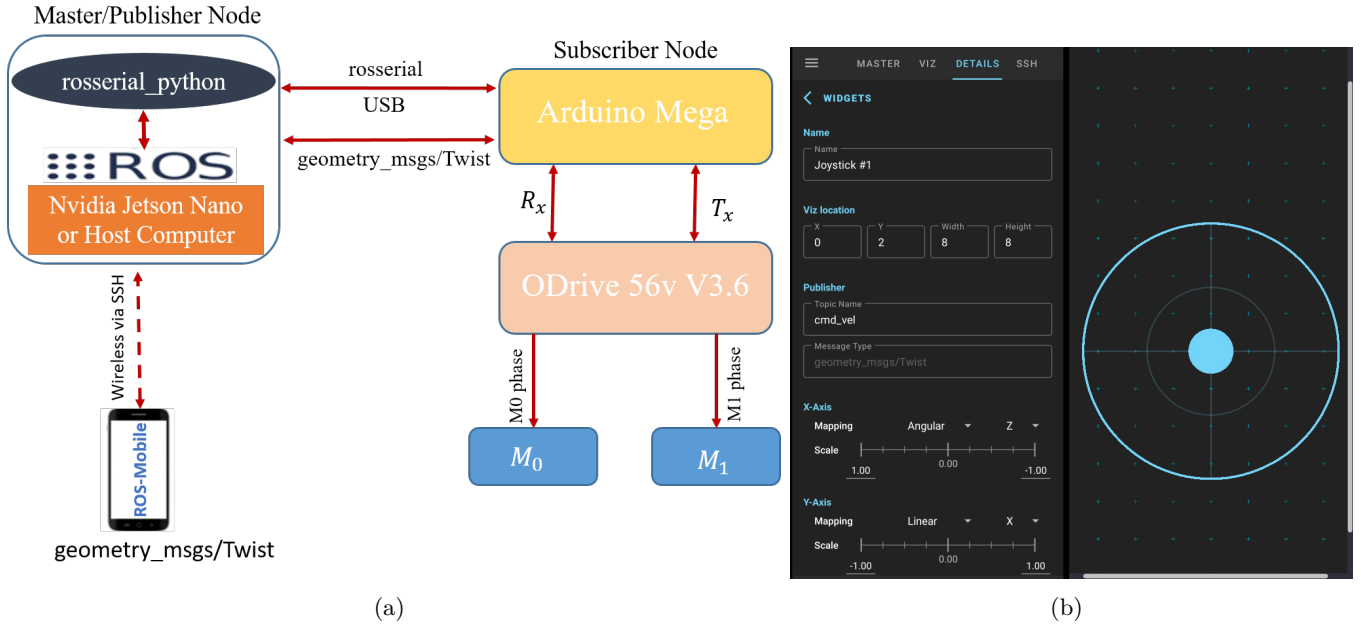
Master/Publisher Node

rosserial_python

ROS

Nvidia Jetson Nano or Host Computer

Wireless via SSH

ROS-Mobile

geometry_msgs/Twist

rosserial

USB

geometry_msgs/Twist

Subscriber Node

Arduino Mega

$R_x$

$T_x$

ODrive 56v V3.6

M0 phase

M1 phase

$M_0$

$M_1$

(a)

MASTER VIZ DETAILS SSH

WIDGETS

Name

Name
Joystick #1

Viz location

X
0

Y
2

Width
8

Height
8

Publisher

Topic Name
cmd_vel

Message Type
geometry_msgs/Twist

X-Axis

Mapping Angular Z

Scale

1.00 0.00 -1.00

Y-Axis

Mapping Linear X

Scale

-1.00 0.00 1.00

(b)